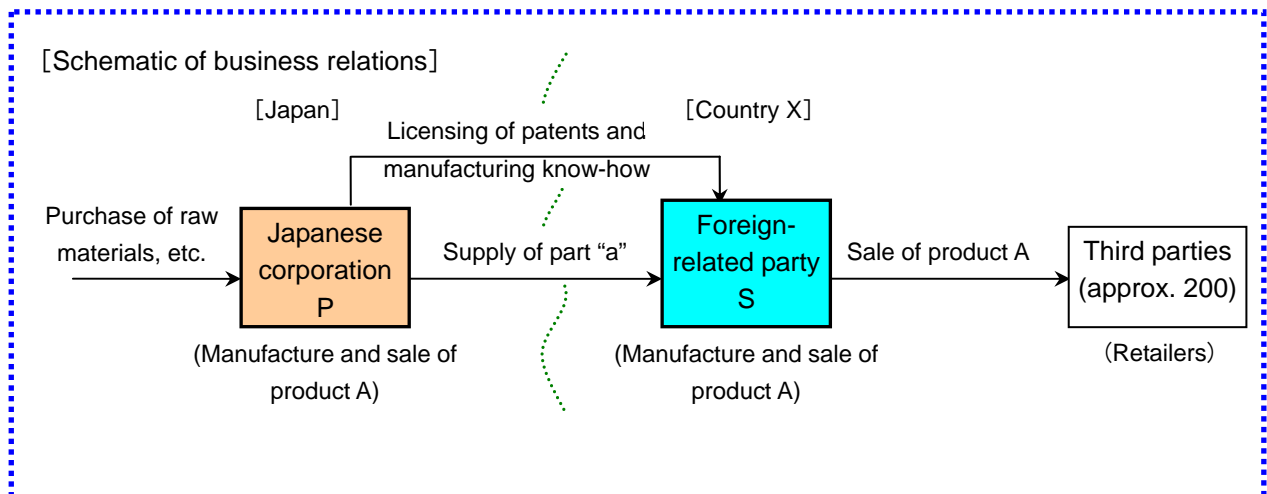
［Schematic of business relations］

［Japan］

［Country X］

Licensing of patents and manufacturing know-how

Purchase of raw materials, etc.

Japanese corporation P

Supply of part “a”

Foreign-related party S

Sale of product A

Third parties (approx. 200)

(Manufacture and sale of product A)

(Manufacture and sale of product A)

(Retailers)